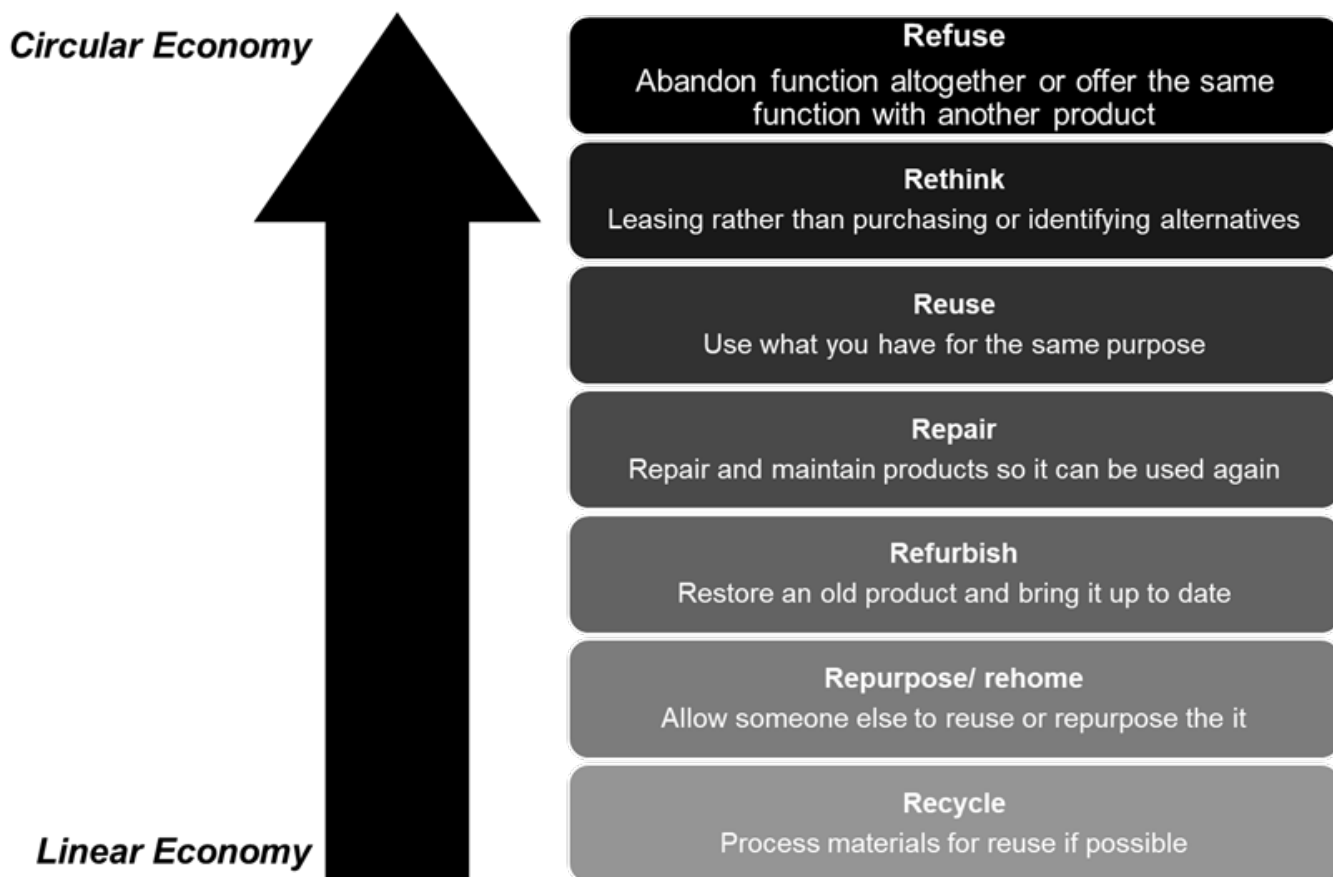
Circular Economy

Refuse
Abandon function altogether or offer the same function with another product

Rethink
Leasing rather than purchasing or identifying alternatives

Reuse
Use what you have for the same purpose

Repair
Repair and maintain products so it can be used again

Refurbish
Restore an old product and bring it up to date

Repurpose/ rehome
Allow someone else to reuse or repurpose the it

Recycle
Process materials for reuse if possible

Linear Economy